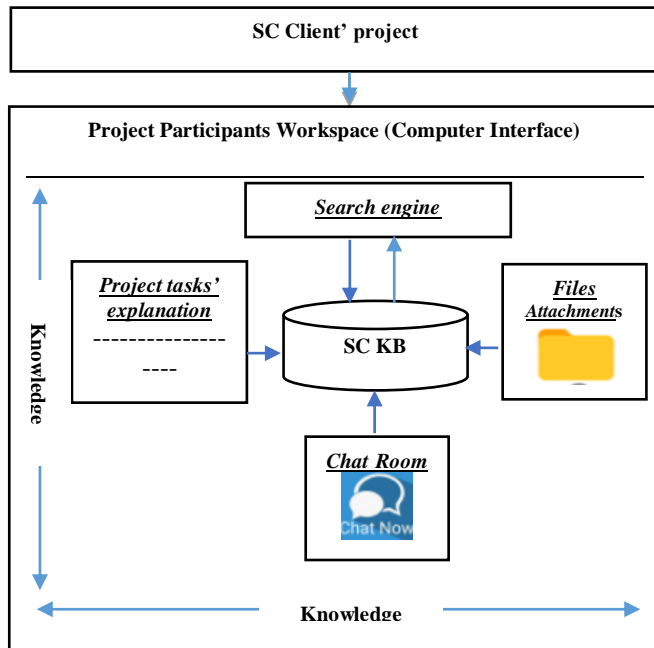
SC Client' project

Project Participants Workspace (Computer Interface)

Search engine

Project tasks' explanation

---------------

----

SC KB

Files Attachments

Chat Room

Chat Now

Knowledge

Knowledge